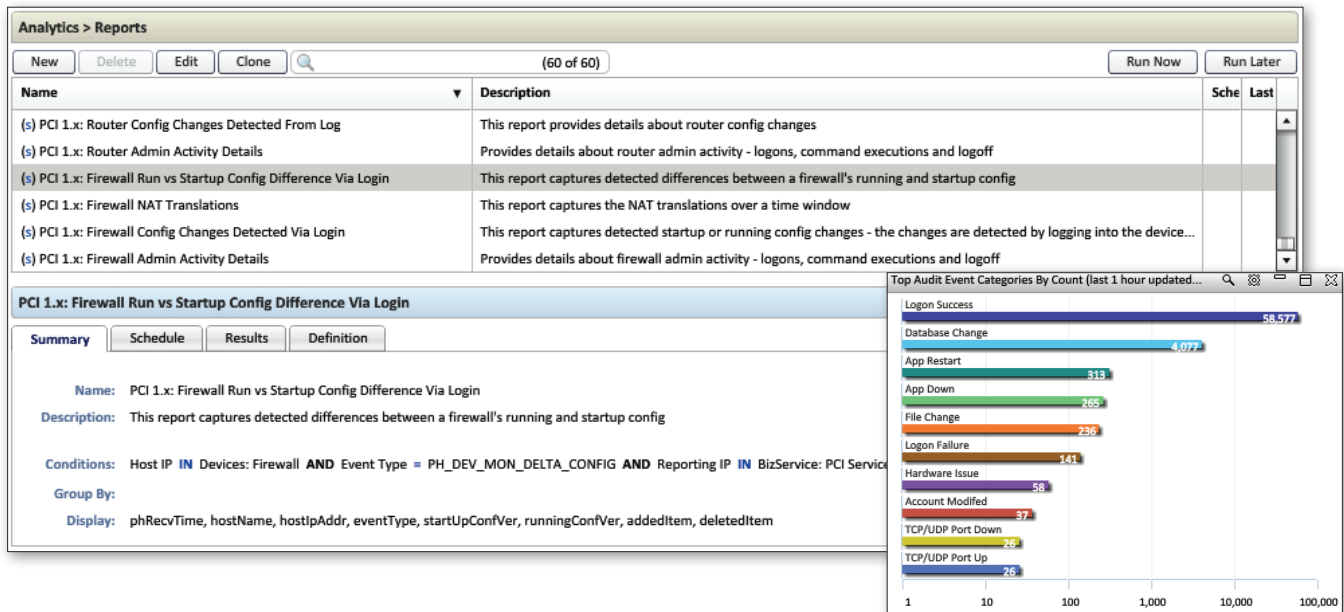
Analytics > Reports

New Delete Edit Clone (60 of 60) Run Now Run Later

| Name | Description | Sche | Last |
|---|---|---|---|
| (s) PCI 1.x: Router Config Changes Detected From Log | This report provides details about router config changes | | |
| (s) PCI 1.x: Router Admin Activity Details | Provides details about router admin activity - logons, command executions and logoff | | |
| (s) PCI 1.x: Firewall Run vs Startup Config Difference Via Login | This report captures detected differences between a firewall's running and startup config | | |
| (s) PCI 1.x: Firewall NAT Translations | This report captures the NAT translations over a time window | | |
| (s) PCI 1.x: Firewall Config Changes Detected Via Login | This report captures detected startup or running config changes - the changes are detected by logging into the device... | | |
| (s) PCI 1.x: Firewall Admin Activity Details | Provides details about firewall admin activity - logons, command executions and logoff | | |

PCI 1.x: Firewall Run vs Startup Config Difference Via Login

Summary Schedule Results Definition

Name: PCI 1.x: Firewall Run vs Startup Config Difference Via Login

Description: This report captures detected differences between a firewall's running and startup config

Conditions: Host IP IN Devices: Firewall AND Event Type = PH_DEV_MON_DELTA_CONFIG AND Reporting IP IN BizService: PCI Service

Group By:

Display: phRecvTime, hostName, hostIpAddr, eventType, startUpConfVer, runningConfVer, addedItem, deletedItem

Top Audit Event Categories By Count (last 1 hour updated...

Logon Success 58,577
Database Change 4,077
App Restart 313
App Down 265
File Change 236
Logon Failure 141
Hardware Issue 58
Account Modifed 37
TCP/UDP Port Down 26
TCP/UDP Port Up 26

1 10 100 1,000 10,000 100,000